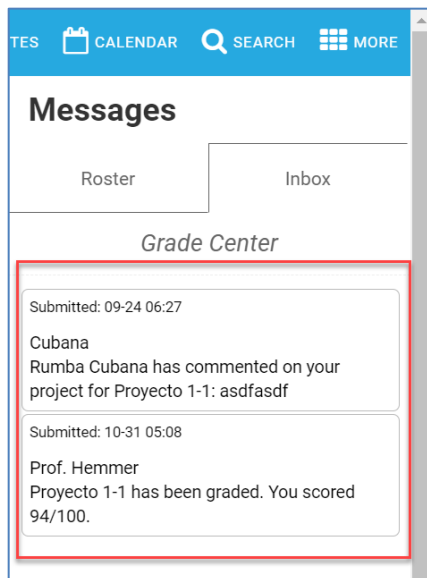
TES CALENDAR SEARCH MORE

Messages

Roster

Inbox

Grade Center

Submitted: 09-24 06:27

Cubana
Rumba Cubana has commented on your project for Proyecto 1-1: asdfasdf

Submitted: 10-31 05:08

Prof. Hemmer
Proyecto 1-1 has been graded. You scored 94/100.